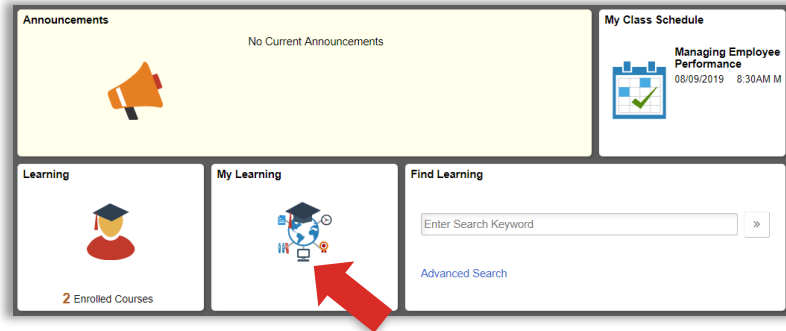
Announcements

No Current Announcements

My Class Schedule

Managing Employee Performance
08/09/2019 8:30AM M

Learning

2 Enrolled Courses

My Learning

Find Learning

Enter Search Keyword

»

Advanced Search